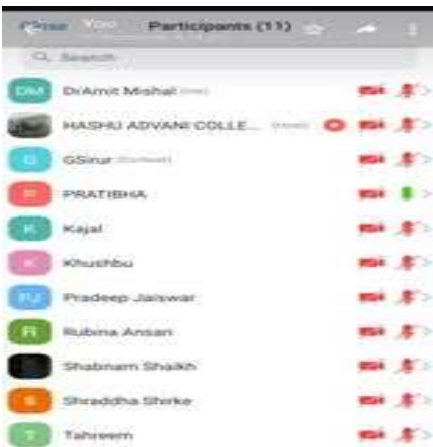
Close You Participants (11)

Search

DM DrAmit Mishal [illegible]

HASHU ADVANI COLLE... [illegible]

G GSirur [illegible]

P PRATIBHA

K Kajal

K Khushbu

PJ Pradeep Jaiswar

R Rubina Ansari

Shabnam Shaikh

S Shraddha Shirke

T Tahreem